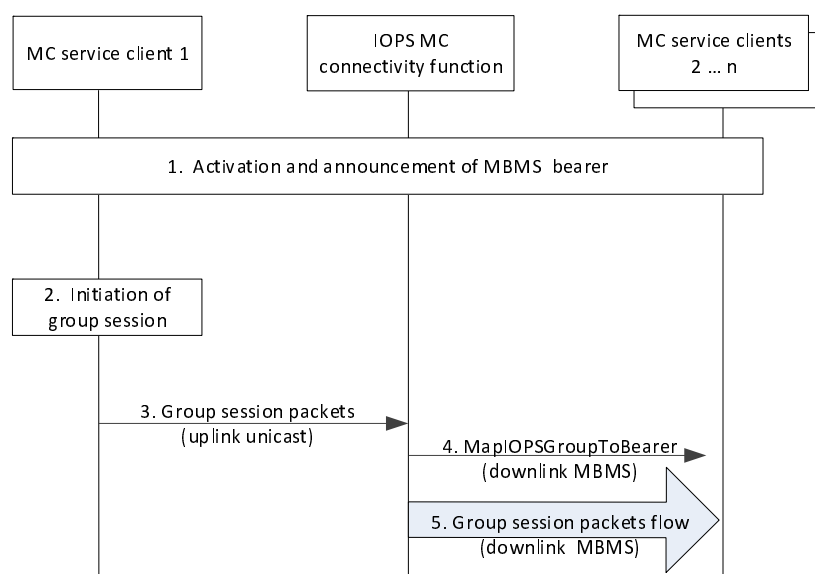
MC service client 1

IOPS MC connectivity function

MC service clients 2 … n

1. Activation and announcement of MBMS bearer

2. Initiation of group session

3. Group session packets (uplink unicast)

4. MapIOPSGroupToBearer (downlink MBMS)

5. Group session packets flow (downlink MBMS)